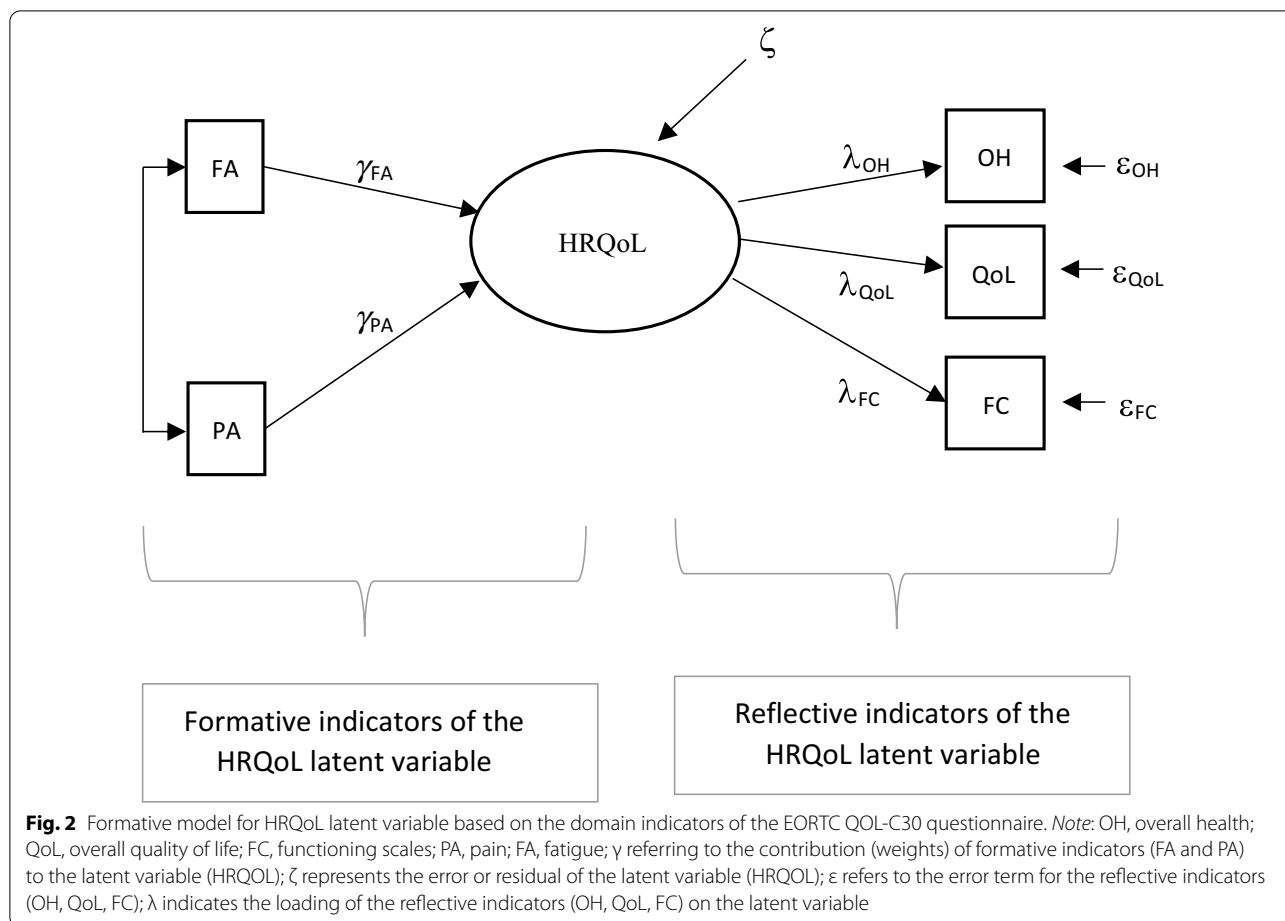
$\zeta$

FA

$\gamma_{FA}$

HRQoL

$\lambda_{OH}$

OH

$\varepsilon_{OH}$

$\gamma_{PA}$

QoL

$\lambda_{QoL}$

$\varepsilon_{QoL}$

$\lambda_{FC}$

FC

$\varepsilon_{FC}$

PA

Formative indicators of the HRQoL latent variable

Reflective indicators of the HRQoL latent variable

**Fig. 2** Formative model for HRQoL latent variable based on the domain indicators of the EORTC QOL-C30 questionnaire. *Note*: OH, overall health; QoL, overall quality of life; FC, functioning scales; PA, pain; FA, fatigue; γ referring to the contribution (weights) of formative indicators (FA and PA) to the latent variable (HRQOL); ζ represents the error or residual of the latent variable (HRQOL); ε refers to the error term for the reflective indicators (OH, QoL, FC); λ indicates the loading of the reflective indicators (OH, QoL, FC) on the latent variable